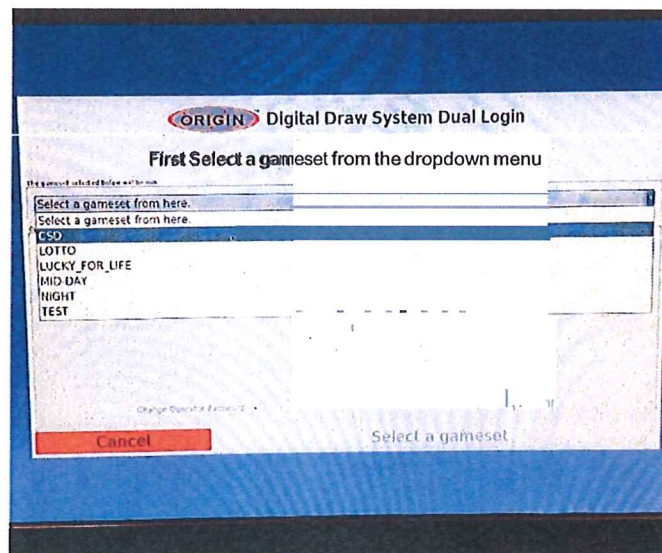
ORIGIN Digital Draw System Dual Login

First Select a gameset from the dropdown menu

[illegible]

Select a gameset from here.

Select a gameset from here.
CSD
LOTTO
LUCKY_FOR_LIFE
MID DAY
NIGHT
TEST

Change Operator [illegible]

Cancel

Select a gameset